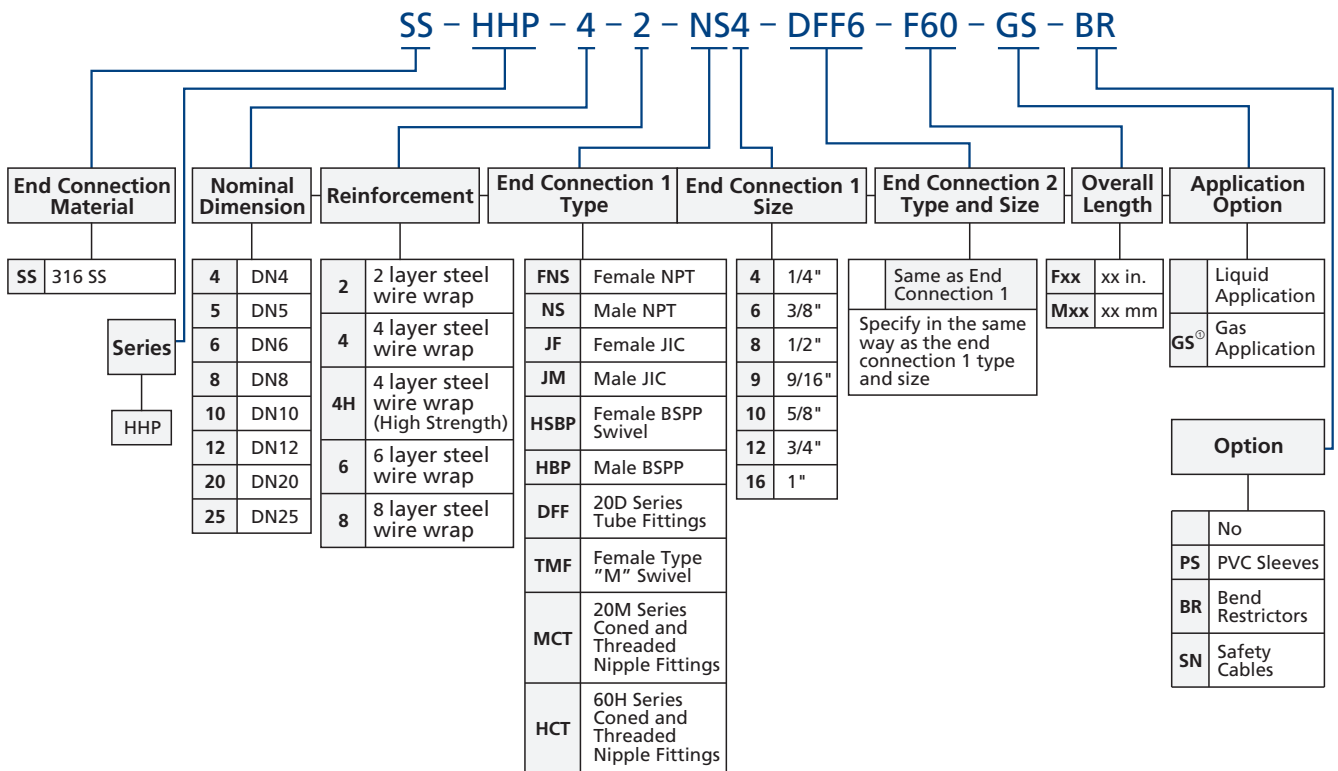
SS – HHP – 4 – 2 – NS4 – DFF6 – F60 – GS – BR

End Connection Material

| SS | 316 SS |
|---|---|

Series

HHP

Nominal Dimension

| 4 | DN4 |
|---|---|
| 5 | DN5 |
| 6 | DN6 |
| 8 | DN8 |
| 10 | DN10 |
| 12 | DN12 |
| 20 | DN20 |
| 25 | DN25 |

Reinforcement

| 2 | 2 layer steel wire wrap |
|---|---|
| 4 | 4 layer steel wire wrap |
| 4H | 4 layer steel wire wrap (High Strength) |
| 6 | 6 layer steel wire wrap |
| 8 | 8 layer steel wire wrap |

End Connection 1 Type

| FNS | Female NPT |
|---|---|
| NS | Male NPT |
| JF | Female JIC |
| JM | Male JIC |
| HSBP | Female BSPP Swivel |
| HBP | Male BSPP |
| DFF | 20D Series Tube Fittings |
| TMF | Female Type "M" Swivel |
| MCT | 20M Series Coned and Threaded Nipple Fittings |
| HCT | 60H Series Coned and Threaded Nipple Fittings |

End Connection 1 Size

| 4 | 1/4" |
|---|---|
| 6 | 3/8" |
| 8 | 1/2" |
| 9 | 9/16" |
| 10 | 5/8" |
| 12 | 3/4" |
| 16 | 1" |

End Connection 2 Type and Size

| | Same as End Connection 1 |
|---|---|

Specify in the same way as the end connection 1 type and size

Overall Length

| Fxx | xx in. |
|---|---|
| Mxx | xx mm |

Application Option

| | Liquid Application |
|---|---|
| GS$^{①}$ | Gas Application |

Option

| | No |
|---|---|
| PS | PVC Sleeves |
| BR | Bend Restrictors |
| SN | Safety Cables |